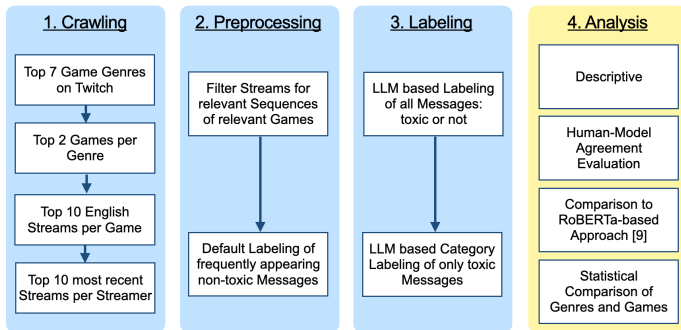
1. Crawling

Top 7 Game Genres on Twitch

Top 2 Games per Genre

Top 10 English Streams per Game

Top 10 most recent Streams per Streamer

2. Preprocessing

Filter Streams for relevant Sequences of relevant Games

Default Labeling of frequently appearing non-toxic Messages

3. Labeling

LLM based Labeling of all Messages: toxic or not

LLM based Category Labeling of only toxic Messages

4. Analysis

Descriptive

Human-Model Agreement Evaluation

Comparison to RoBERTa-based Approach [9]

Statistical Comparison of Genres and Games